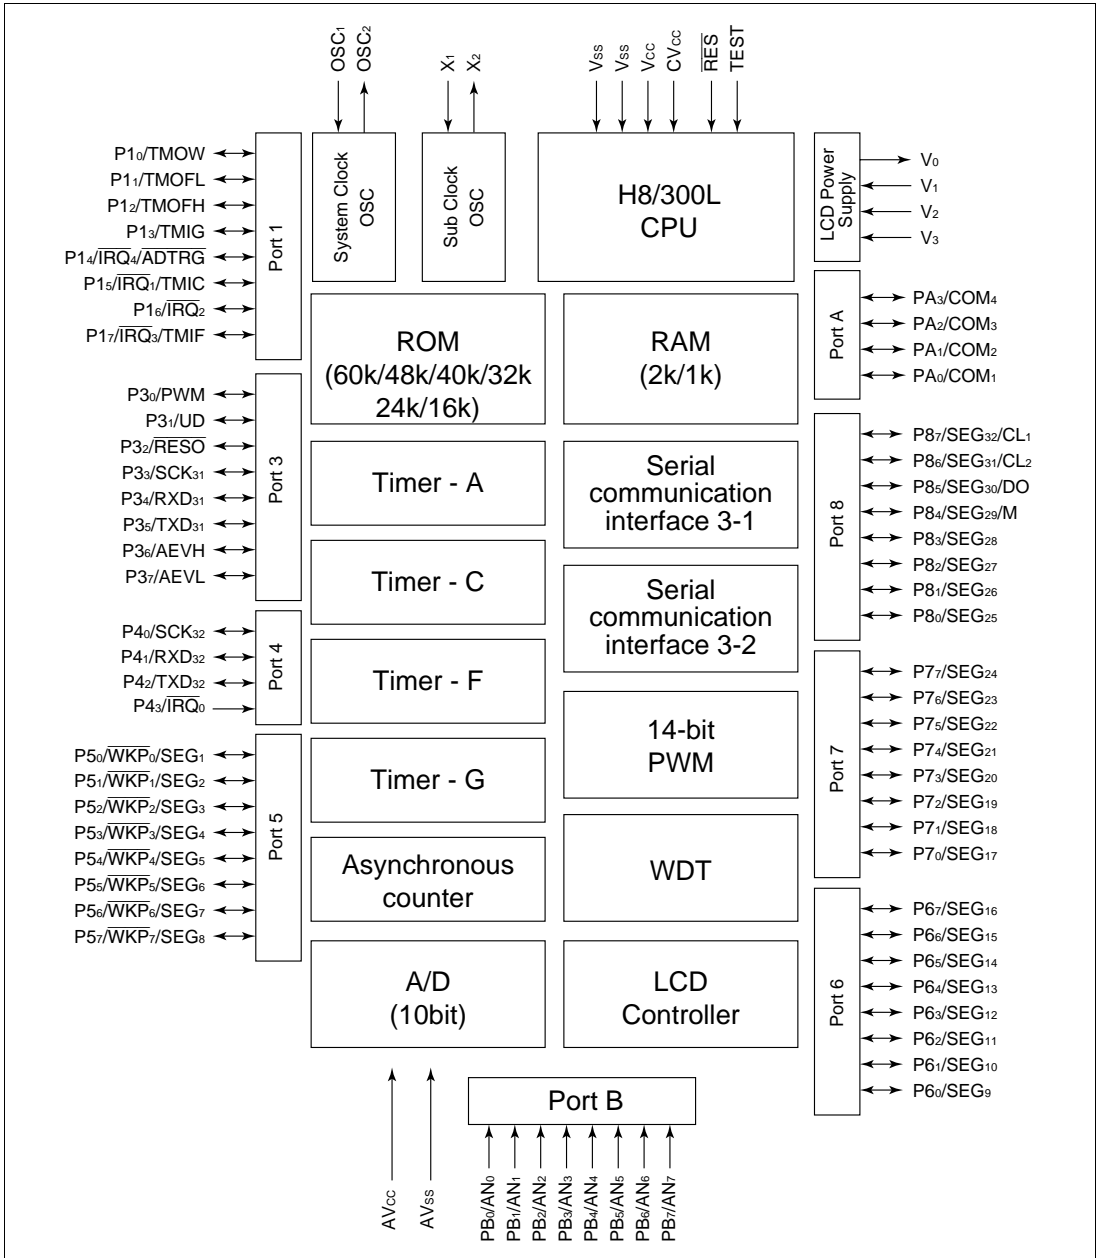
$OSC_1$ $OSC_2$ $X_1$ $X_2$ $V_{SS}$ $V_{SS}$ $V_{CC}$ $CV_{CC}$ $\overline{RES}$ TEST

$P1_0$/TMOW
$P1_1$/TMOFL
$P1_2$/TMOFH
$P1_3$/TMIG
$P1_4$/$\overline{IRQ_4}$/$\overline{ADTRG}$
$P1_5$/$\overline{IRQ_1}$/TMIC
$P1_6$/$\overline{IRQ_2}$
$P1_7$/$\overline{IRQ_3}$/TMIF

Port 1

System Clock OSC

Sub Clock OSC

H8/300L CPU

LCD Power Supply

$V_0$
$V_1$
$V_2$
$V_3$

ROM (60k/48k/40k/32k 24k/16k)

RAM (2k/1k)

Port A

$PA_3$/$COM_4$
$PA_2$/$COM_3$
$PA_1$/$COM_2$
$PA_0$/$COM_1$

$P3_0$/PWM
$P3_1$/UD
$P3_2$/$\overline{RESO}$
$P3_3$/$SCK_{31}$
$P3_4$/$RXD_{31}$
$P3_5$/$TXD_{31}$
$P3_6$/AEVH
$P3_7$/AEVL

Port 3

Timer - A

Serial communication interface 3-1

Timer - C

Serial communication interface 3-2

Port 8

$P8_7$/$SEG_{32}$/$CL_1$
$P8_6$/$SEG_{31}$/$CL_2$
$P8_5$/$SEG_{30}$/DO
$P8_4$/$SEG_{29}$/M
$P8_3$/$SEG_{28}$
$P8_2$/$SEG_{27}$
$P8_1$/$SEG_{26}$
$P8_0$/$SEG_{25}$

$P4_0$/$SCK_{32}$
$P4_1$/$RXD_{32}$
$P4_2$/$TXD_{32}$
$P4_3$/$\overline{IRQ_0}$

Port 4

Timer - F

14-bit PWM

Port 7

$P7_7$/$SEG_{24}$
$P7_6$/$SEG_{23}$
$P7_5$/$SEG_{22}$
$P7_4$/$SEG_{21}$
$P7_3$/$SEG_{20}$
$P7_2$/$SEG_{19}$
$P7_1$/$SEG_{18}$
$P7_0$/$SEG_{17}$

$P5_0$/$\overline{WKP_0}$/$SEG_1$
$P5_1$/$\overline{WKP_1}$/$SEG_2$
$P5_2$/$\overline{WKP_2}$/$SEG_3$
$P5_3$/$\overline{WKP_3}$/$SEG_4$
$P5_4$/$\overline{WKP_4}$/$SEG_5$
$P5_5$/$\overline{WKP_5}$/$SEG_6$
$P5_6$/$\overline{WKP_6}$/$SEG_7$
$P5_7$/$\overline{WKP_7}$/$SEG_8$

Port 5

Timer - G

Asynchronous counter

WDT

A/D (10bit)

LCD Controller

Port 6

$P6_7$/$SEG_{16}$
$P6_6$/$SEG_{15}$
$P6_5$/$SEG_{14}$
$P6_4$/$SEG_{13}$
$P6_3$/$SEG_{12}$
$P6_2$/$SEG_{11}$
$P6_1$/$SEG_{10}$
$P6_0$/$SEG_9$

Port B

$AV_{CC}$ $AV_{SS}$

$PB_0$/$AN_0$ $PB_1$/$AN_1$ $PB_2$/$AN_2$ $PB_3$/$AN_3$ $PB_4$/$AN_4$ $PB_5$/$AN_5$ $PB_6$/$AN_6$ $PB_7$/$AN_7$